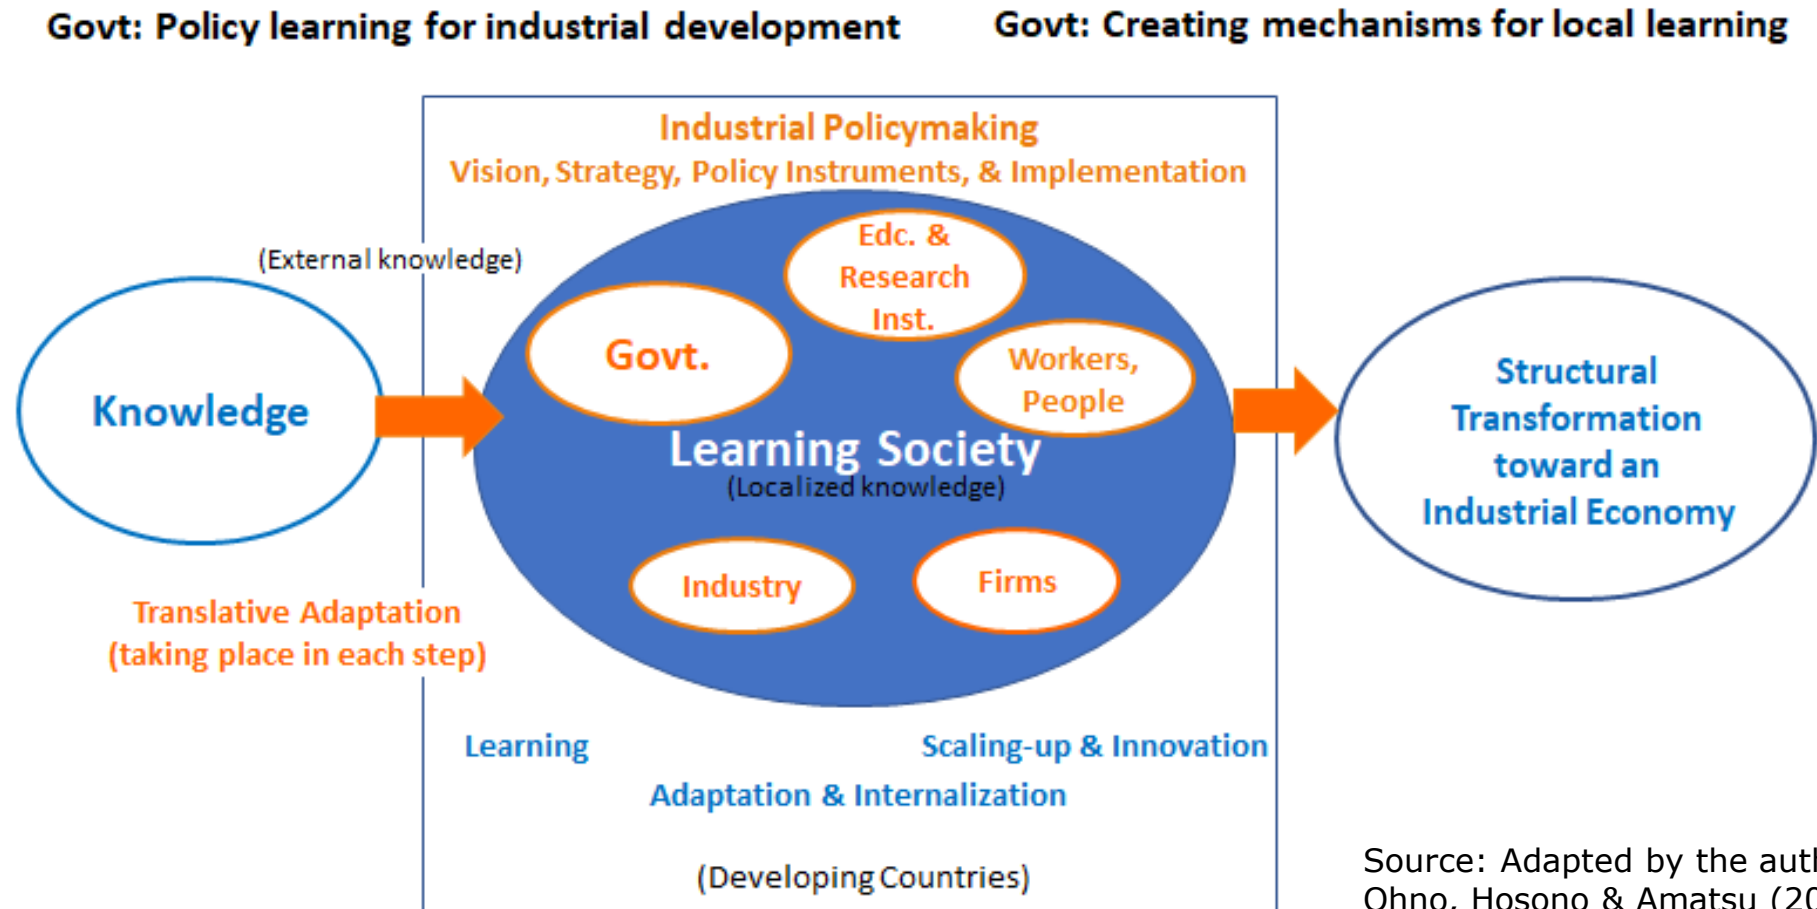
Govt: Policy learning for industrial development

Govt: Creating mechanisms for local learning

Industrial Policymaking
Vision, Strategy, Policy Instruments, & Implementation

(External knowledge)

Knowledge

Edc. & Research Inst.

Govt.

Workers, People

Learning Society
(Localized knowledge)

Industry

Firms

Structural Transformation toward an Industrial Economy

Translative Adaptation (taking place in each step)

Learning

Scaling-up & Innovation

Adaptation & Internalization

(Developing Countries)

Source: Adapted by the aut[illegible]
Ohno, Hosono & Amatsu (2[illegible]